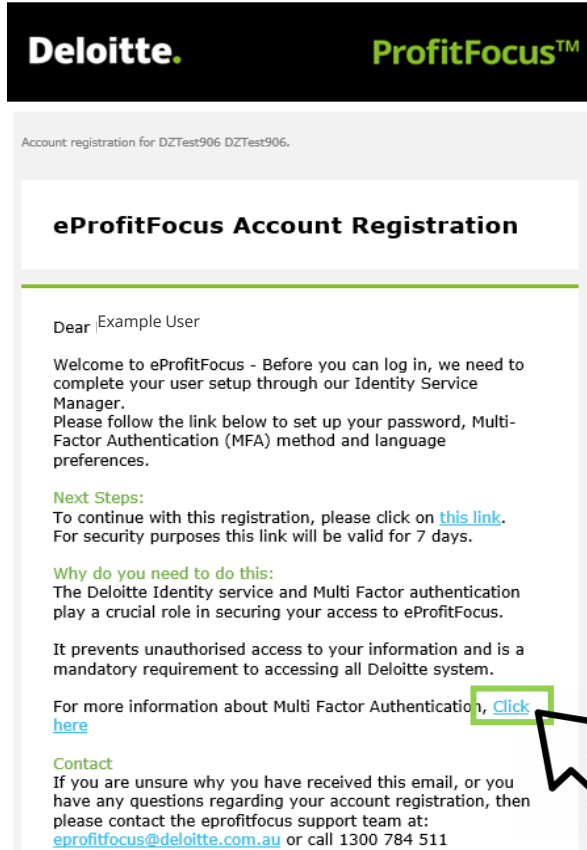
Deloitte.

ProfitFocus™

Account registration for DZTest906 DZTest906.

eProfitFocus Account Registration

Dear Example User

Welcome to eProfitFocus - Before you can log in, we need to complete your user setup through our Identity Service Manager.
Please follow the link below to set up your password, Multi-Factor Authentication (MFA) method and language preferences.

Next Steps:
To continue with this registration, please click on this link.
For security purposes this link will be valid for 7 days.

Why do you need to do this:
The Deloitte Identity service and Multi Factor authentication play a crucial role in securing your access to eProfitFocus.

It prevents unauthorised access to your information and is a mandatory requirement to accessing all Deloitte system.

For more information about Multi Factor Authentication, Click here

Contact
If you are unsure why you have received this email, or you have any questions regarding your account registration, then please contact the eprofitfocus support team at:
eprofitfocus@deloitte.com.au or call 1300 784 511